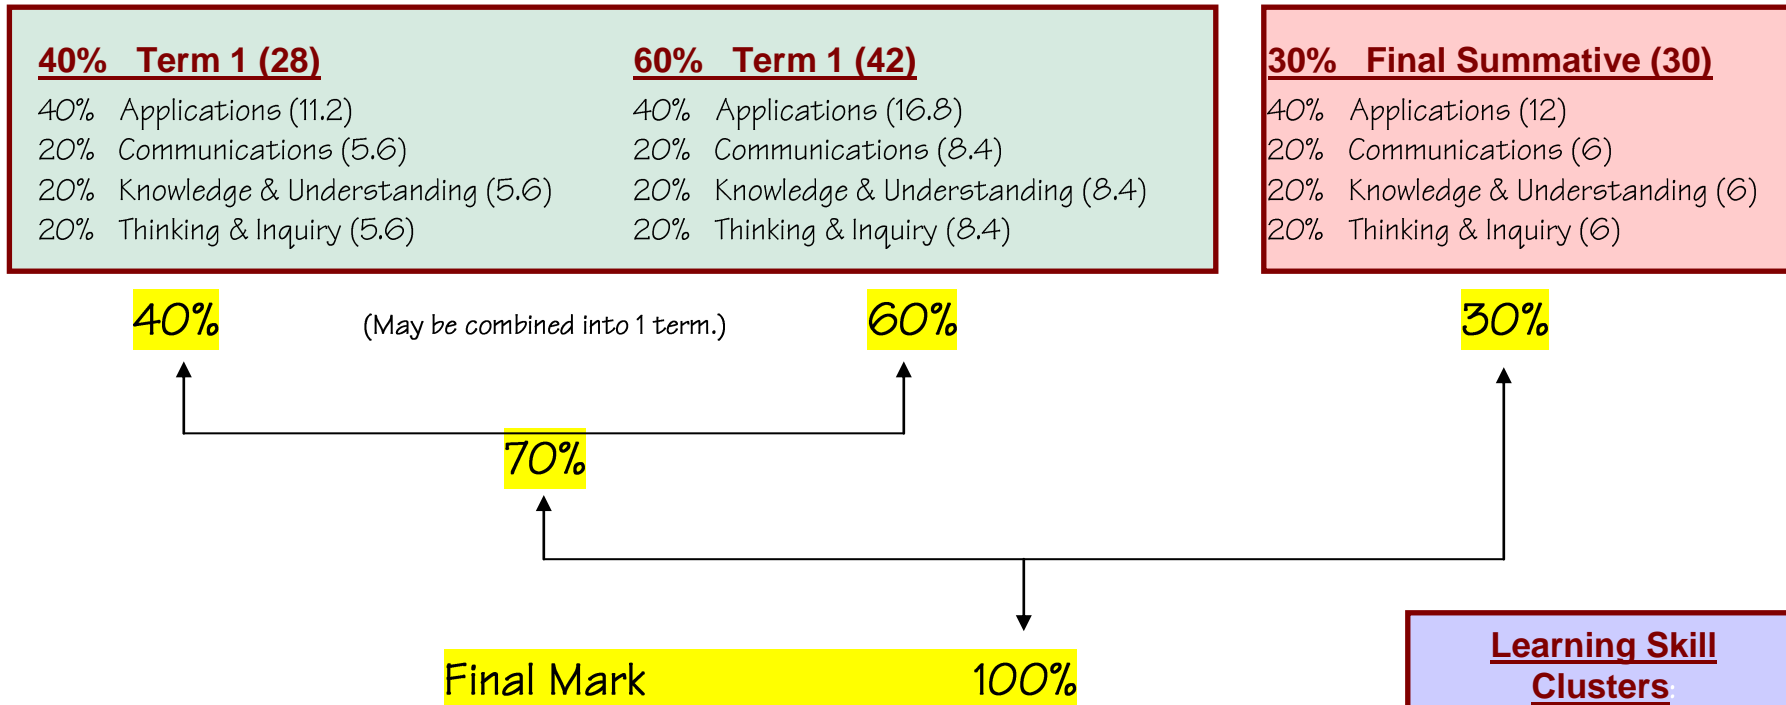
40% Term 1 (28)
40% Applications (11.2)
20% Communications (5.6)
20% Knowledge & Understanding (5.6)
20% Thinking & Inquiry (5.6)

60% Term 1 (42)
40% Applications (16.8)
20% Communications (8.4)
20% Knowledge & Understanding (8.4)
20% Thinking & Inquiry (8.4)

30% Final Summative (30)
40% Applications (12)
20% Communications (6)
20% Knowledge & Understanding (6)
20% Thinking & Inquiry (6)

40% (May be combined into 1 term.) 60% 30%

70%

Final Mark 100%

Learning Skill Clusters: